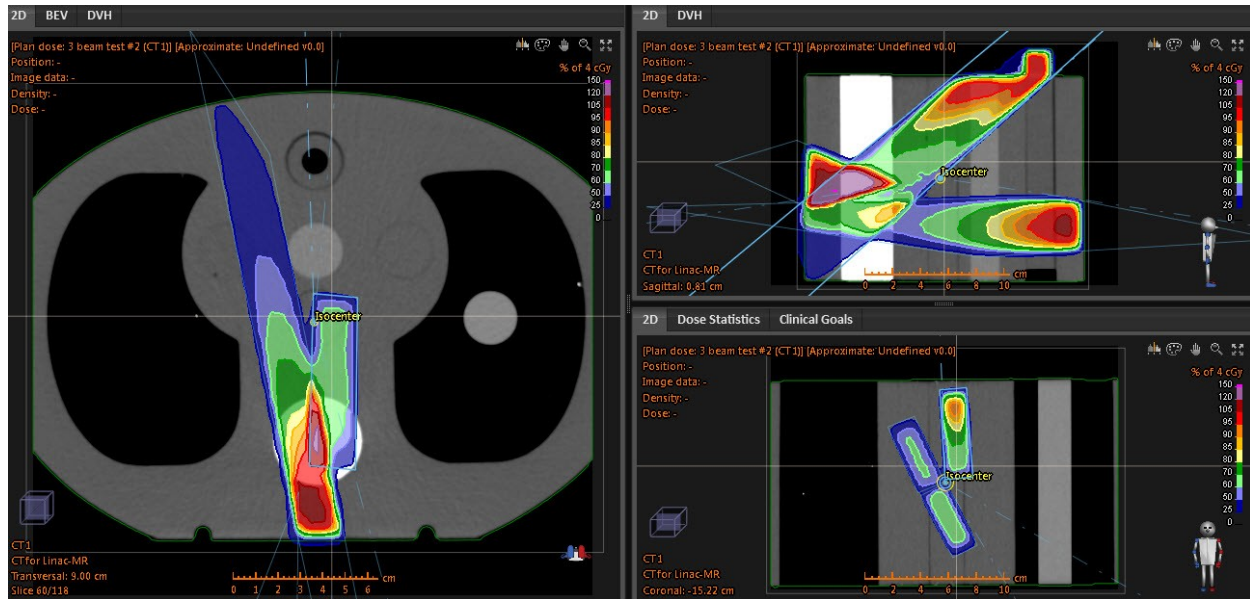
2D BEV DVH

[Plan dose: 3 beam test #2 [CT1]] [Approximate: Undefined v0.0]
Position: -
Image data: -
Density: -
Dose: -

% of 4 cGy
150
120
105
95
90
85
80
70
60
50
25
0

Isocenter

CT1
CTfor Linac-MR
Transversal: 9.00 cm
Slice 60/118

cm
0 1 2 3 4 5 6

2D DVH

[Plan dose: 3 beam test #2 [CT1]] [Approximate: Undefined v0.0]
Position: -
Image data: -
Density: -
Dose: -

% of 4 cGy
150
120
105
95
90
85
80
70
60
50
25
0

Isocenter

CT1
CTfor Linac-MR
Sagittal: 0.81 cm

cm
0 2 4 6 8 10

2D Dose Statistics Clinical Goals

[Plan dose: 3 beam test #2 [CT1]] [Approximate: Undefined v0.0]
Position: -
Image data: -
Density: -
Dose: -

% of 4 cGy
150
120
105
95
90
85
80
70
60
50
25
0

Isocenter

CT1
CTfor Linac-MR
Coronal: -15.22 cm

cm
0 2 4 6 8 10